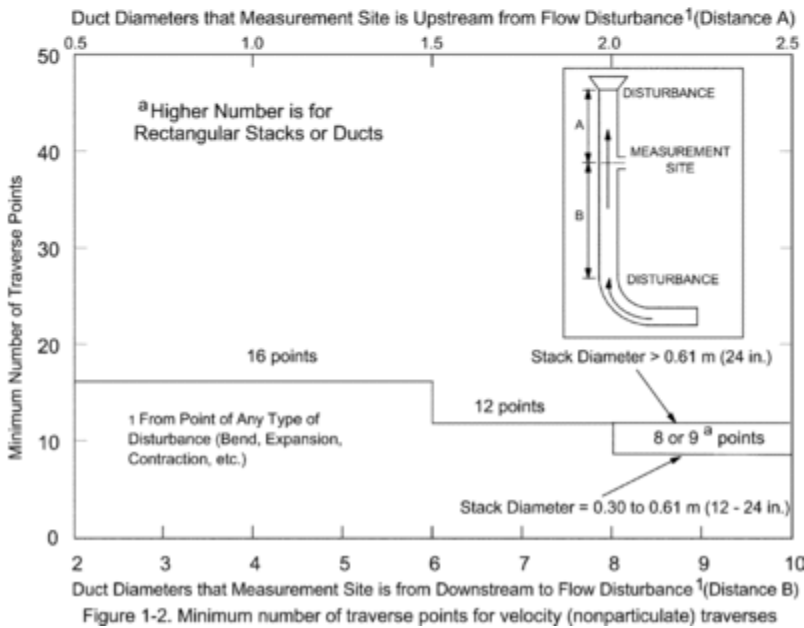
Duct Diameters that Measurement Site is Upstream from Flow Disturbance$^1$(Distance A)

0.5 1.0 1.5 2.0 2.5

50 40 30 20 10 0

$^a$Higher Number is for Rectangular Stacks or Ducts

DISTURBANCE

A

MEASUREMENT SITE

B

DISTURBANCE

Minimum Number of Traverse Points

16 points

Stack Diameter > 0.61 m (24 in.)

12 points

1 From Point of Any Type of Disturbance (Bend, Expansion, Contraction, etc.)

8 or 9 $^a$ points

Stack Diameter = 0.30 to 0.61 m (12 - 24 in.)

2 3 4 5 6 7 8 9 10

Duct Diameters that Measurement Site is from Downstream to Flow Disturbance$^1$(Distance B)

Figure 1-2. Minimum number of traverse points for velocity (nonparticulate) traverses